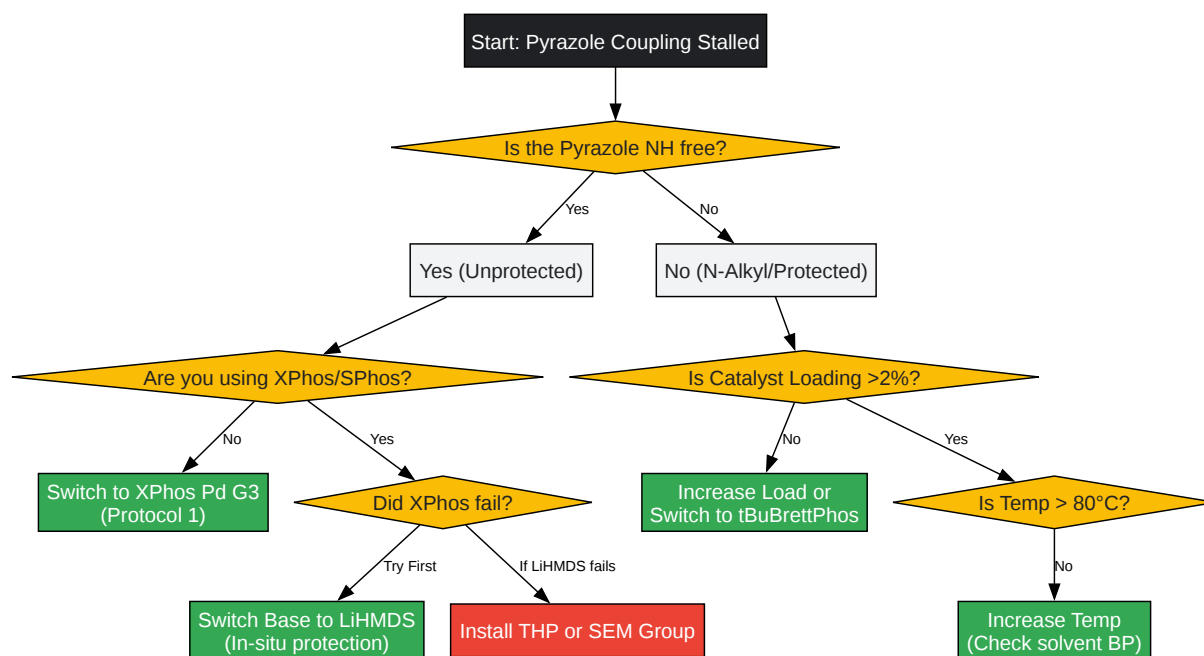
Start: Pyrazole Coupling Stalled

Is the Pyrazole NH free?

Yes

No

Yes (Unprotected)

No (N-Alkyl/Protected)

Are you using XPhos/SPhos?

No

Yes

Switch to XPhos Pd G3 (Protocol 1)

Did XPhos fail?

Try First

If LiHMDS fails

Switch Base to LiHMDS (In-situ protection)

Install THP or SEM Group

Is Catalyst Loading >2%?

No

Yes

Increase Load or Switch to tBuBrettPhos

Is Temp > 80°C?

No

Increase Temp (Check solvent BP)